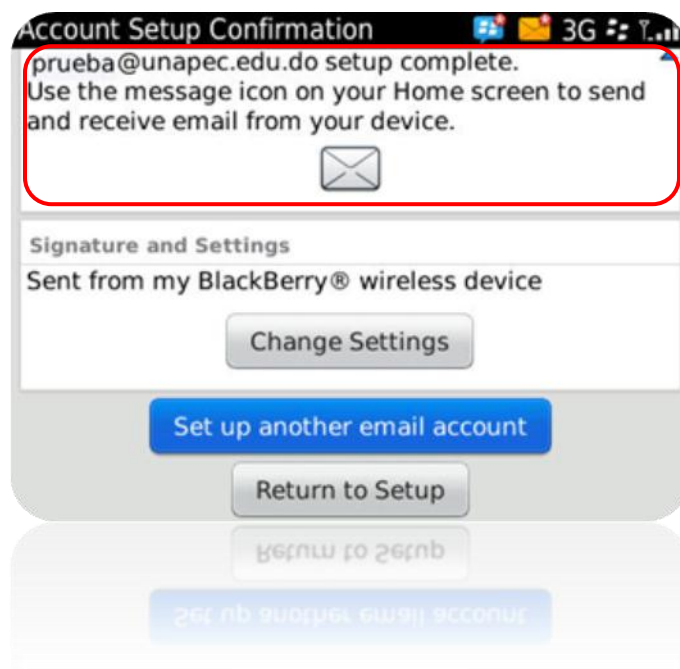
Account Setup Confirmation 3G

prueba@unapec.edu.do setup complete.
Use the message icon on your Home screen to send and receive email from your device.

Signature and Settings

Sent from my BlackBerry® wireless device

Change Settings

Set up another email account

Return to Setup